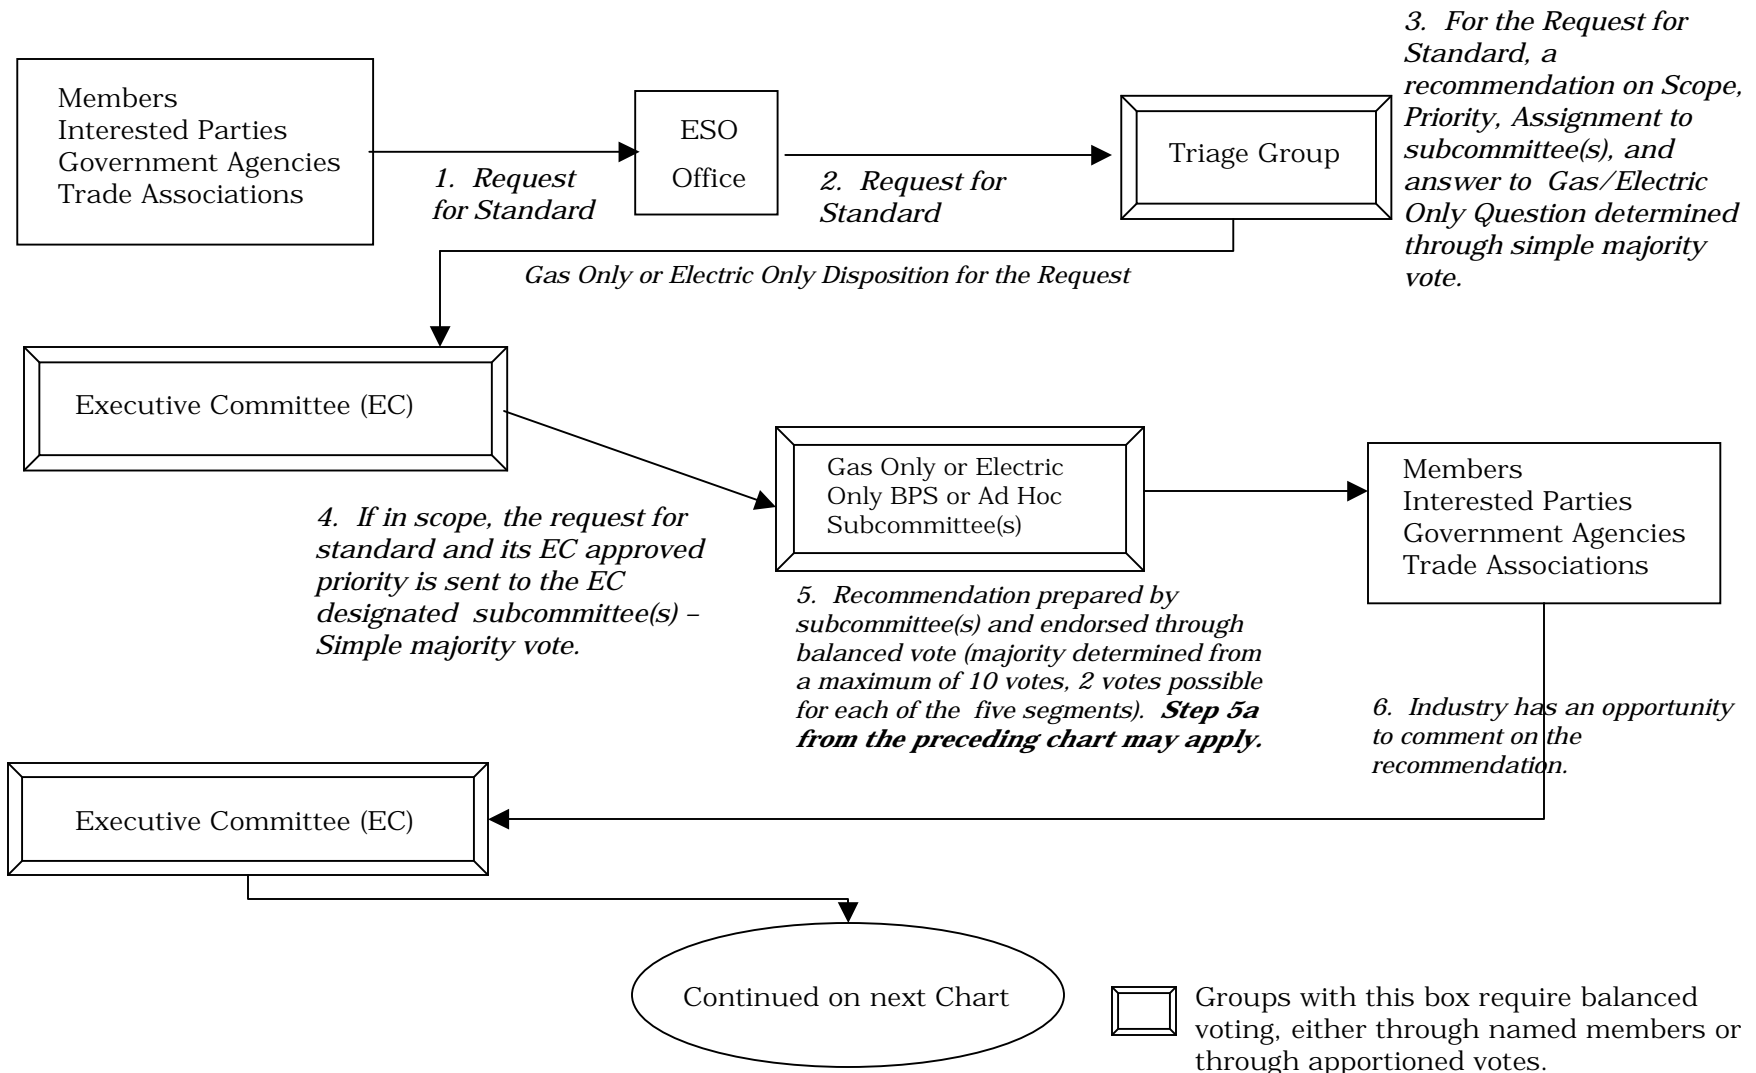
Members
Interested Parties
Government Agencies
Trade Associations

1. Request for Standard

ESO Office

2. Request for Standard

Triage Group

3. For the Request for Standard, a recommendation on Scope, Priority, Assignment to subcommittee(s), and answer to Gas/Electric Only Question determined through simple majority vote.

Gas Only or Electric Only Disposition for the Request

Executive Committee (EC)

4. If in scope, the request for standard and its EC approved priority is sent to the EC designated subcommittee(s) – Simple majority vote.

Gas Only or Electric Only BPS or Ad Hoc Subcommittee(s)

5. Recommendation prepared by subcommittee(s) and endorsed through balanced vote (majority determined from a maximum of 10 votes, 2 votes possible for each of the five segments). ***Step 5a from the preceding chart may apply.***

Members
Interested Parties
Government Agencies
Trade Associations

6. Industry has an opportunity to comment on the recommendation.

Executive Committee (EC)

Continued on next Chart

Groups with this box require balanced voting, either through named members or through apportioned votes.